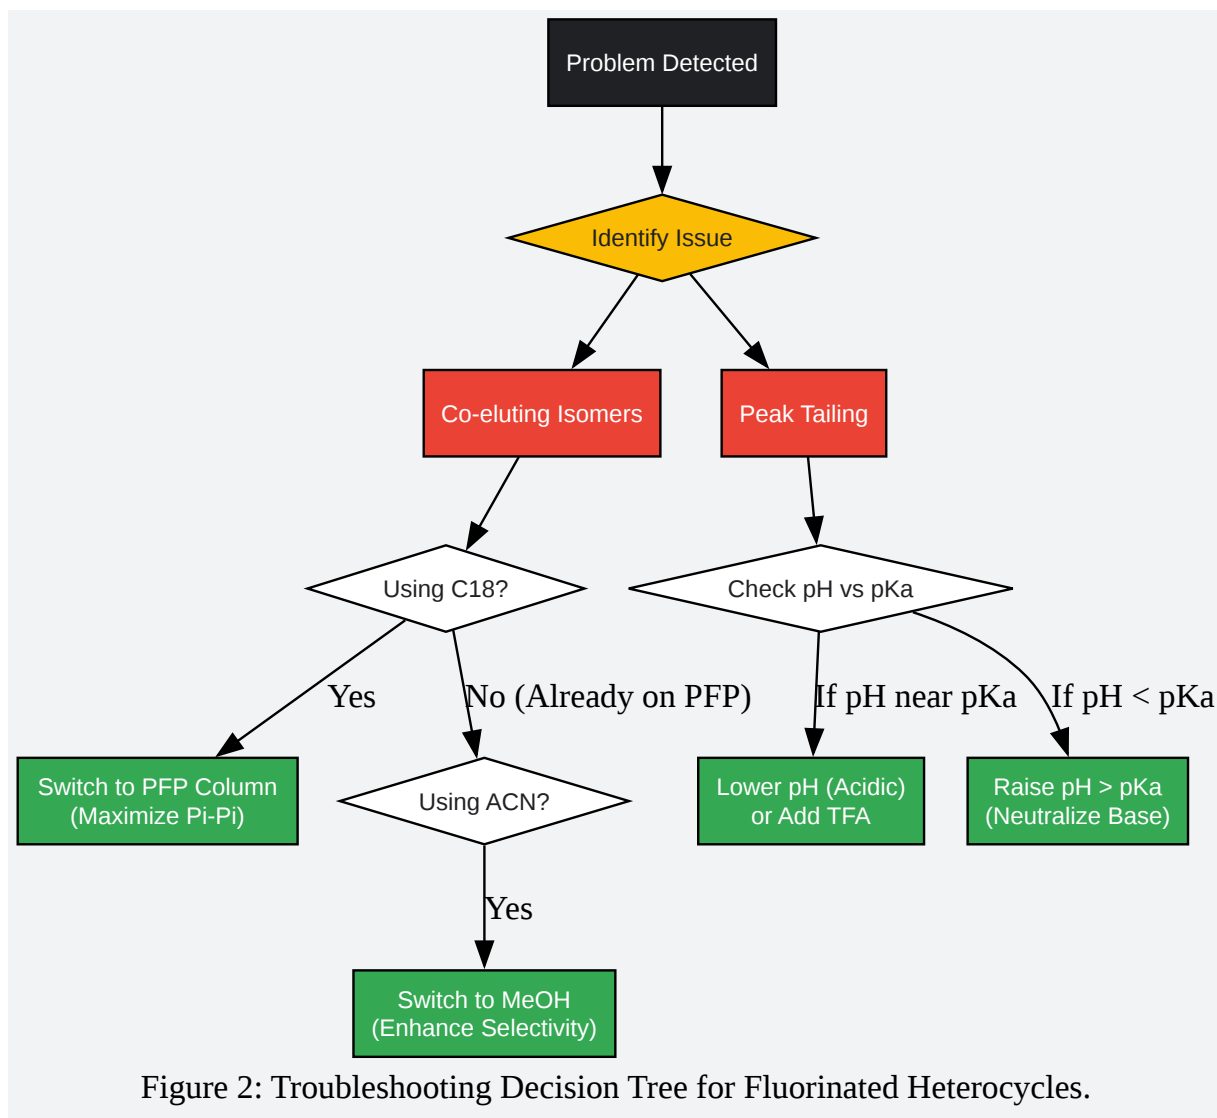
Problem Detected

Identify Issue

Co-eluting Isomers

Peak Tailing

Using C18?

Check pH vs pKa

Yes

No (Already on PFP)

If pH near pKa

If pH < pKa

Switch to PFP Column (Maximize Pi-Pi)

Using ACN?

Lower pH (Acidic) or Add TFA

Raise pH > pKa (Neutralize Base)

Yes

Switch to MeOH (Enhance Selectivity)

Figure 2: Troubleshooting Decision Tree for Fluorinated Heterocycles.